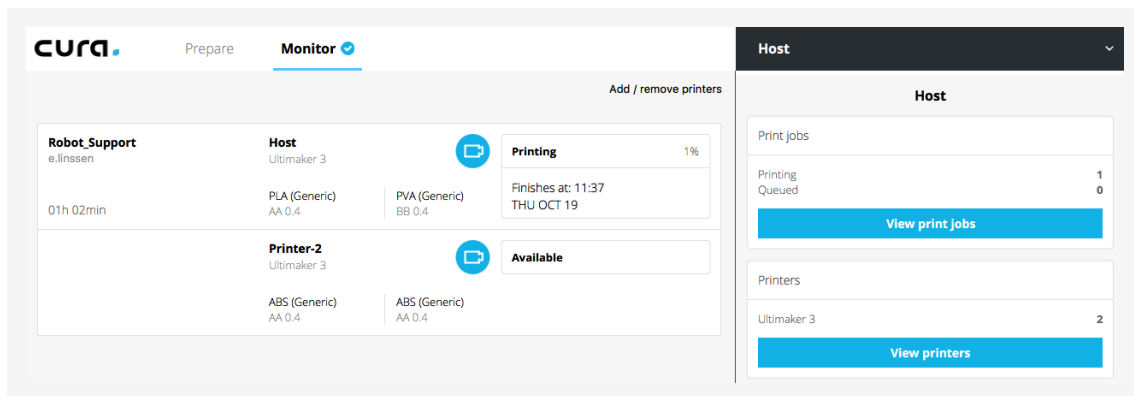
cura.

Prepare

Monitor

Host

Add / remove printers

Robot_Support
e.linssen

01h 02min

Host
Ultimaker 3

PLA (Generic)
AA 0.4

PVA (Generic)
BB 0.4

Printing 1%

Finishes at: 11:37
THU OCT 19

Printer-2
Ultimaker 3

ABS (Generic)
AA 0.4

ABS (Generic)
AA 0.4

Available

Host

Print jobs

Printing 1
Queued 0

View print jobs

Printers

Ultimaker 3 2

View printers